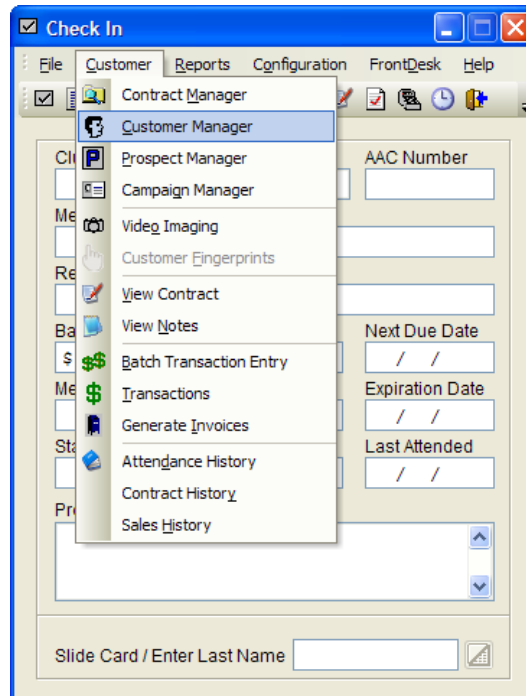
Check In

File Customer Reports Configuration FrontDesk Help

Contract Manager
Customer Manager
Prospect Manager
Campaign Manager
Video Imaging
Customer Fingerprints
View Contract
View Notes
Batch Transaction Entry
Transactions
Generate Invoices
Attendance History
Contract History
Sales History

Cl
AAC Number
Me
Re
Ba
$
Next Due Date
/ /
Me
Expiration Date
/ /
Sta
Last Attended
/ /
Pr

Slide Card / Enter Last Name